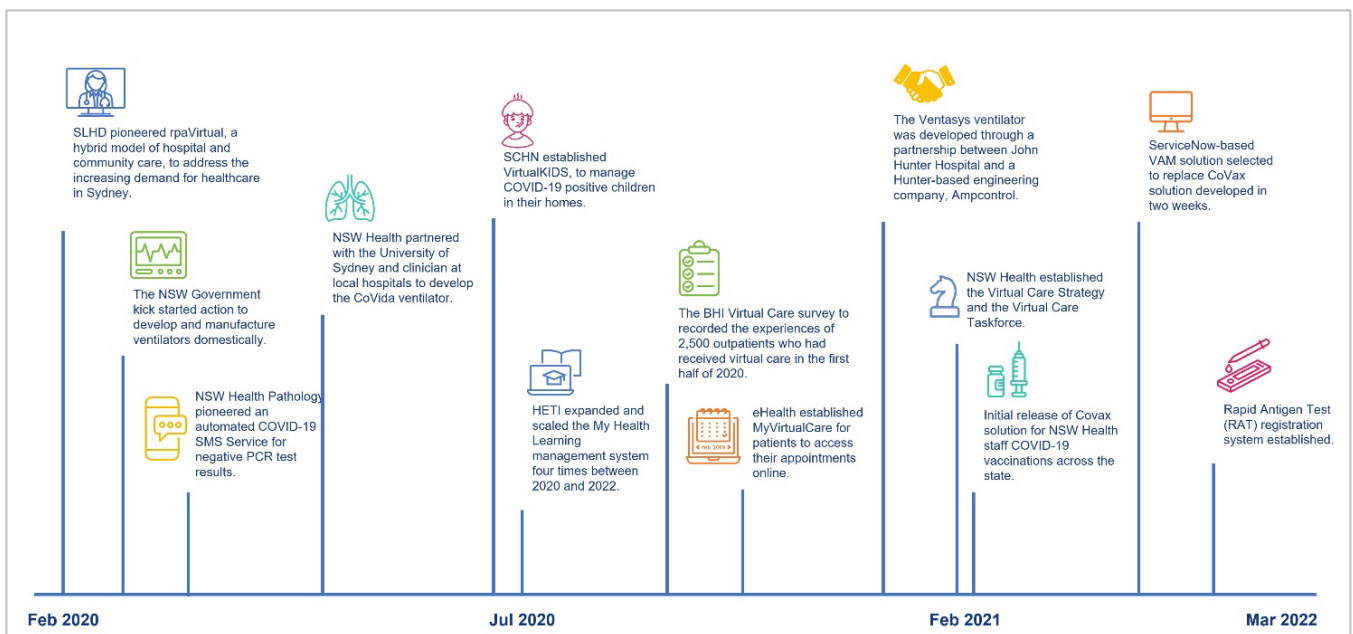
SLHD pioneered rpaVirtual, a hybrid model of hospital and community care, to address the increasing demand for healthcare in Sydney.

The NSW Government kick started action to develop and manufacture ventilators domestically.

NSW Health Pathology pioneered an automated COVID-19 SMS Service for negative PCR test results.

NSW Health partnered with the University of Sydney and clinician at local hospitals to develop the CoVida ventilator.

SCHN established VirtualKIDS, to manage COVID-19 positive children in their homes.

HETI expanded and scaled the My Health Learning management system four times between 2020 and 2022.

The BHI Virtual Care survey to recorded the experiences of 2,500 outpatients who had received virtual care in the first half of 2020.

eHealth established MyVirtualCare for patients to access their appointments online.

The Ventasys ventilator was developed through a partnership between John Hunter Hospital and a Hunter-based engineering company, Ampcontrol.

NSW Health established the Virtual Care Strategy and the Virtual Care Taskforce.

Initial release of Covax solution for NSW Health staff COVID-19 vaccinations across the state.

ServiceNow-based VAM solution selected to replace CoVax solution developed in two weeks.

Rapid Antigen Test (RAT) registration system established.

Feb 2020

Jul 2020

Feb 2021

Mar 2022